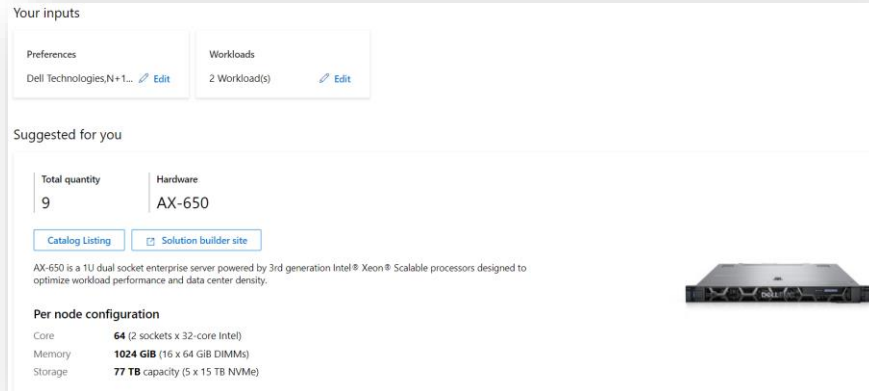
Your inputs

Preferences

Dell Technologies,N+1... Edit

Workloads

2 Workload(s) Edit

Suggested for you

Total quantity

9

Hardware

AX-650

Catalog Listing

Solution builder site

AX-650 is a 1U dual socket enterprise server powered by 3rd generation Intel® Xeon® Scalable processors designed to optimize workload performance and data center density.

Per node configuration

| | |
|---|---|
| Core | **64** (2 sockets x 32-core Intel) |
| Memory | **1024 GiB** (16 x 64 GiB DIMMs) |
| Storage | **77 TB** capacity (5 x 15 TB NVMe) |